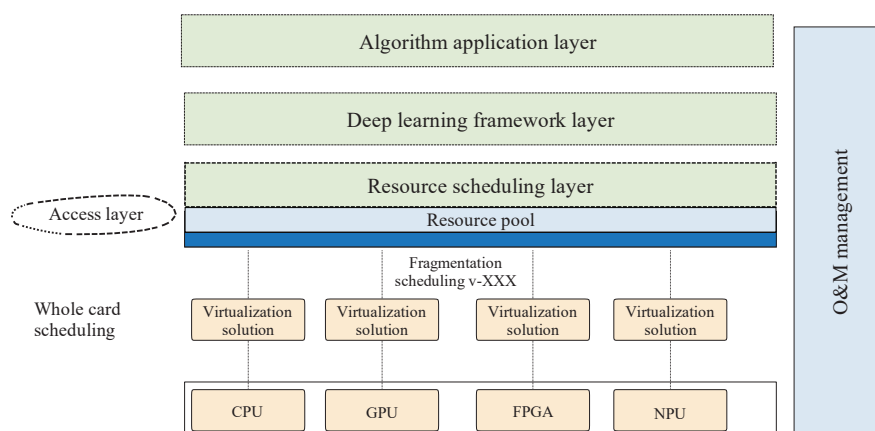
Algorithm application layer

Deep learning framework layer

Resource scheduling layer

Access layer

Resource pool

Fragmentation scheduling v-XXX

Whole card scheduling

Virtualization solution

Virtualization solution

Virtualization solution

Virtualization solution

CPU

GPU

FPGA

NPU

O&M management